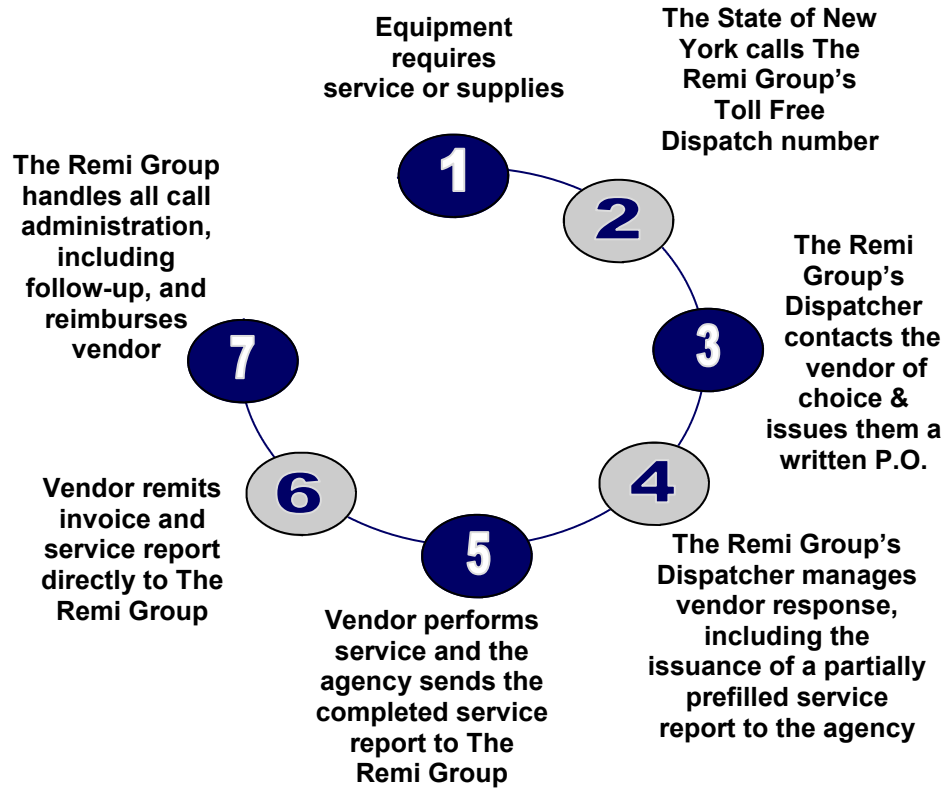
1
Equipment requires service or supplies

2
The State of New York calls The Remi Group's Toll Free Dispatch number

3
The Remi Group's Dispatcher contacts the vendor of choice & issues them a written P.O.

4
The Remi Group's Dispatcher manages vendor response, including the issuance of a partially prefilled service report to the agency

5
Vendor performs service and the agency sends the completed service report to The Remi Group

6
Vendor remits invoice and service report directly to The Remi Group

7
The Remi Group handles all call administration, including follow-up, and reimburses vendor